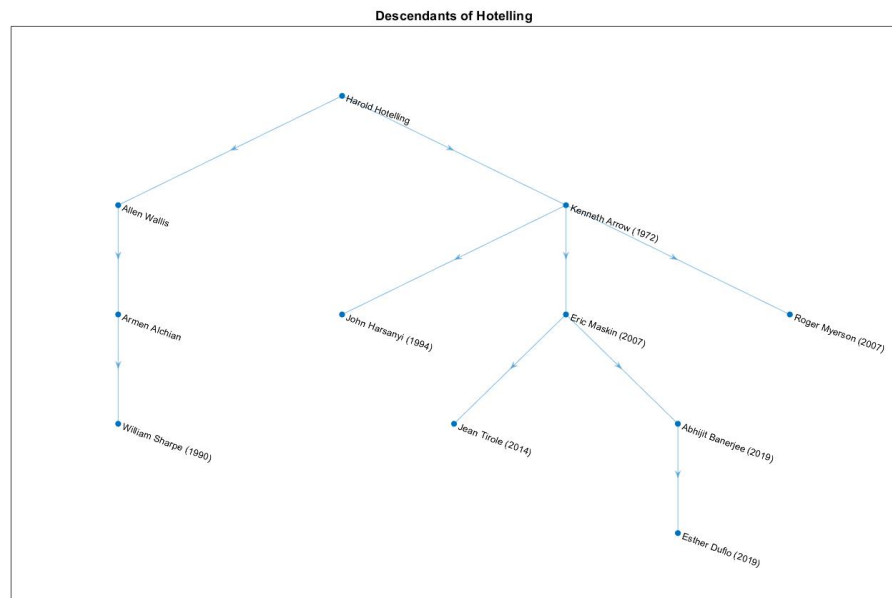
Descendants of Hotelling

Harold Hotelling

Allen Wallis

Kenneth Arrow (1972)

Armen Alchian

John Harsanyi (1994)

Eric Maskin (2007)

Roger Myerson (2007)

William Sharpe (1990)

Jean Tirole (2014)

Abhijit Banerjee (2019)

Esther Duflo (2019)